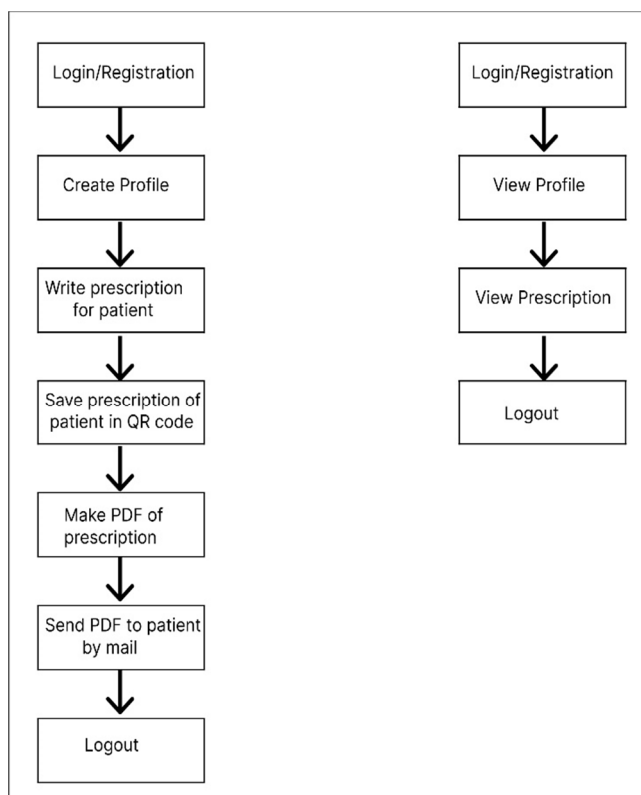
Login/Registration

Create Profile

Write prescription for patient

Save prescription of patient in QR code

Make PDF of prescription

Send PDF to patient by mail

Logout

Login/Registration

View Profile

View Prescription

Logout